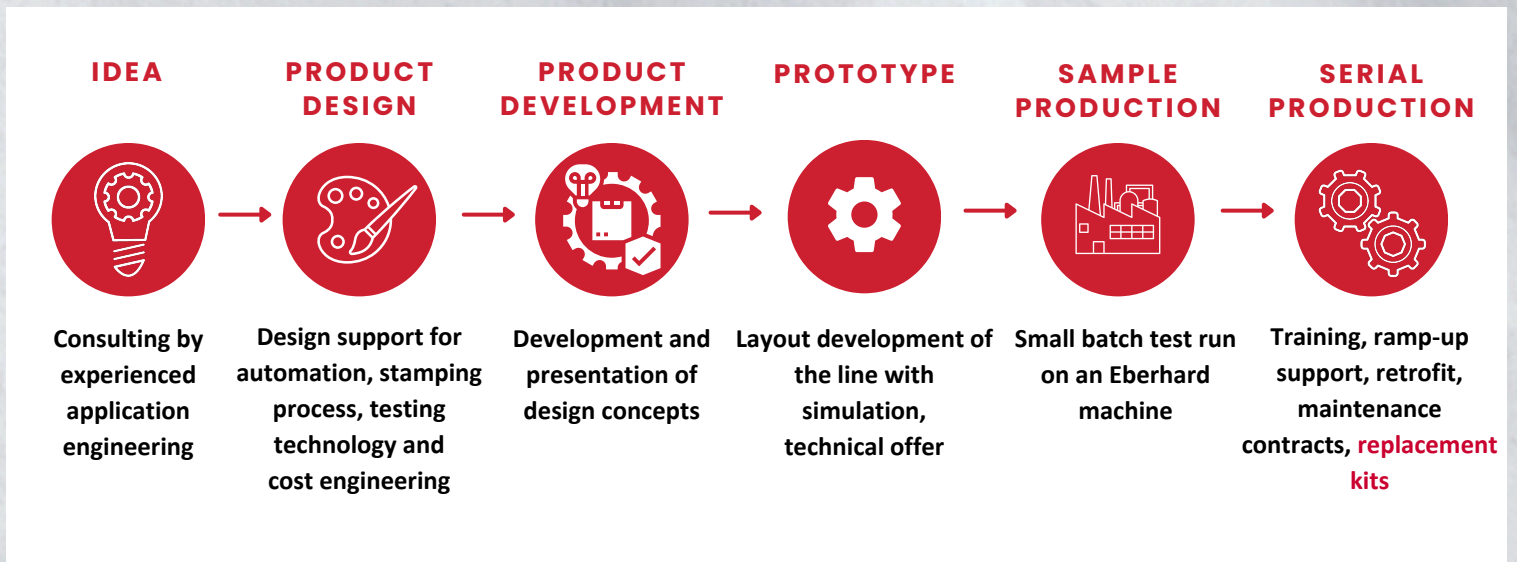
IDEA

Consulting by experienced application engineering

PRODUCT DESIGN

Design support for automation, stamping process, testing technology and cost engineering

PRODUCT DEVELOPMENT

Development and presentation of design concepts

PROTOTYPE

Layout development of the line with simulation, technical offer

SAMPLE PRODUCTION

Small batch test run on an Eberhard machine

SERIAL PRODUCTION

Training, ramp-up support, retrofit, maintenance contracts, replacement kits